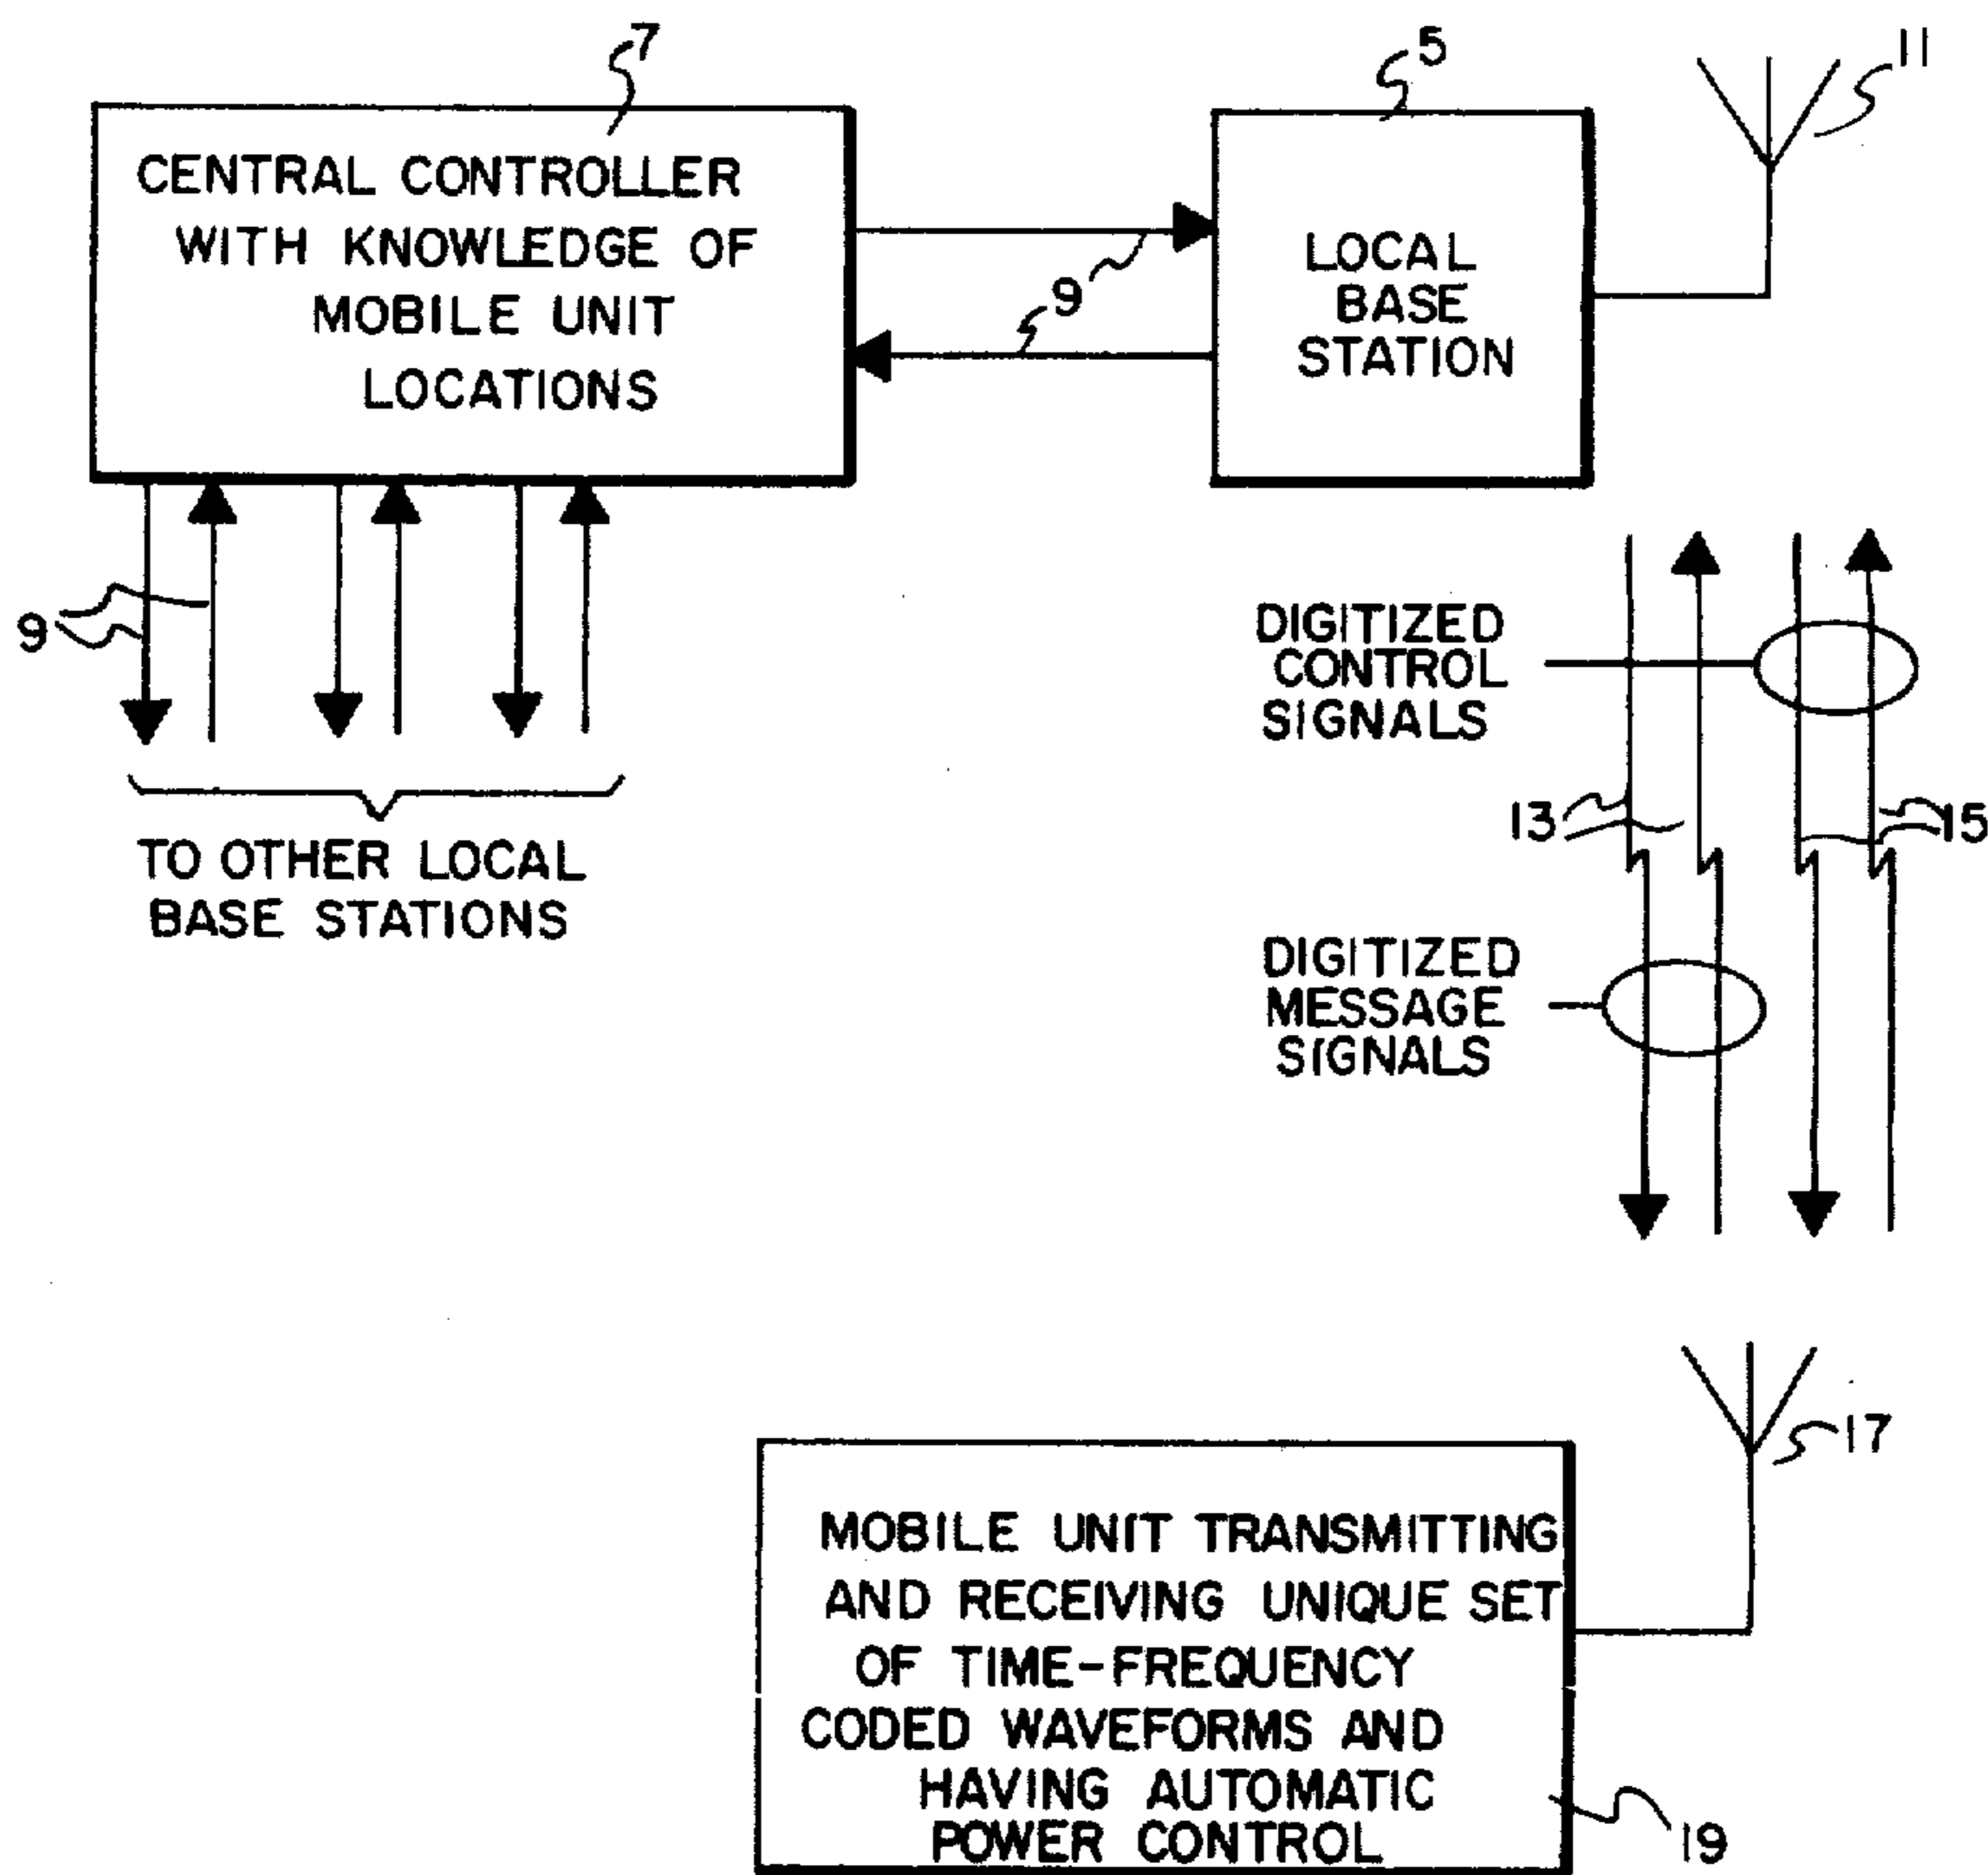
7

CENTRAL CONTROLLER WITH KNOWLEDGE OF MOBILE UNIT LOCATIONS

5

LOCAL BASE STATION

11

9

9

9

TO OTHER LOCAL BASE STATIONS

DIGITIZED CONTROL SIGNALS

13

15

DIGITIZED MESSAGE SIGNALS

17

MOBILE UNIT TRANSMITTING AND RECEIVING UNIQUE SET OF TIME-FREQUENCY CODED WAVEFORMS AND HAVING AUTOMATIC POWER CONTROL

19